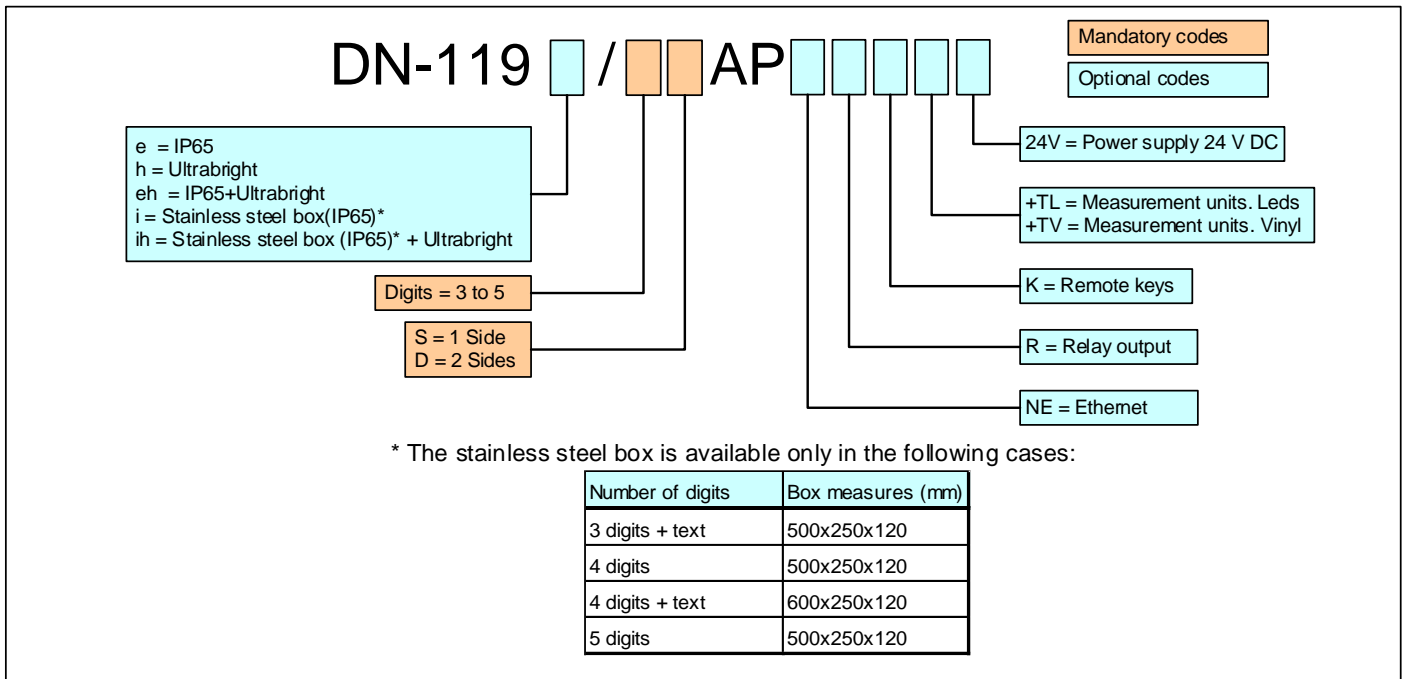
DN-119 / AP

Mandatory codes

Optional codes

e = IP65
h = Ultrabright
eh = IP65+Ultrabright
i = Stainless steel box(IP65)*
ih = Stainless steel box (IP65)* + Ultrabright

Digits = 3 to 5

S = 1 Side
D = 2 Sides

24V = Power supply 24 V DC

+TL = Measurement units. Leds
+TV = Measurement units. Vinyl

K = Remote keys

R = Relay output

NE = Ethernet

* The stainless steel box is available only in the following cases:

| Number of digits | Box measures (mm) |
|---|---|
| 3 digits + text | 500x250x120 |
| 4 digits | 500x250x120 |
| 4 digits + text | 600x250x120 |
| 5 digits | 500x250x120 |